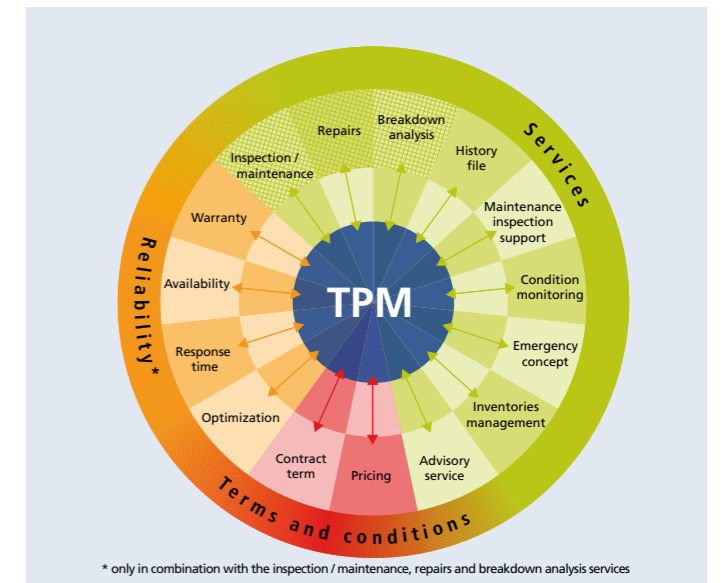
TPM

Services

Repairs

Breakdown analysis

History file

Maintenance inspection support

Condition monitoring

Emergency concept

Inventories management

Advisory service

Inspection / maintenance

Reliability*

Warranty

Availability

Response time

Optimization

Terms and conditions

Contract term

Pricing

* only in combination with the inspection / maintenance, repairs and breakdown analysis services